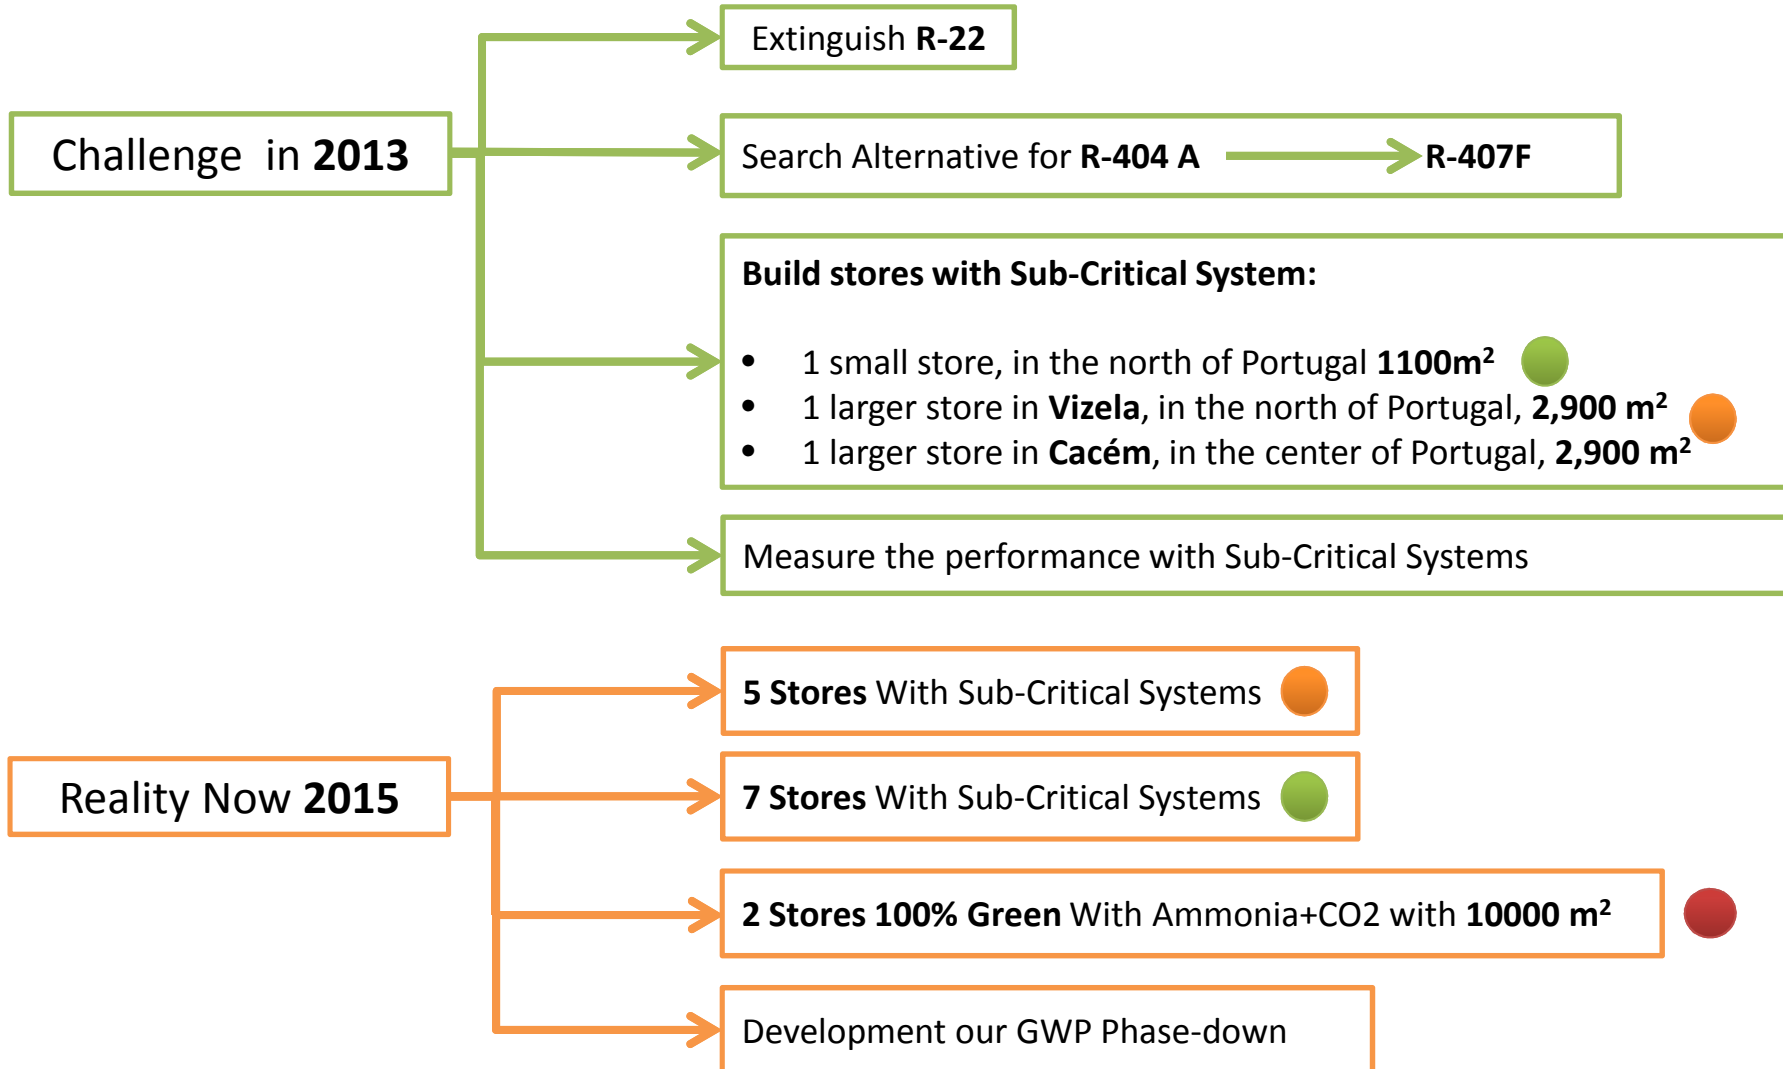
Challenge in **2013**

Extinguish **R-22**

Search Alternative for **R-404 A** **R-407F**

**Build stores with Sub-Critical System:**

- 1 small store, in the north of Portugal **1100m$^2$**
- 1 larger store in **Vizela**, in the north of Portugal, **2,900 m$^2$**
- 1 larger store in **Cacém**, in the center of Portugal, **2,900 m$^2$**

Measure the performance with Sub-Critical Systems

Reality Now **2015**

**5 Stores** With Sub-Critical Systems

**7 Stores** With Sub-Critical Systems

**2 Stores 100% Green** With Ammonia+CO2 with **10000 m$^2$**

Development our GWP Phase-down